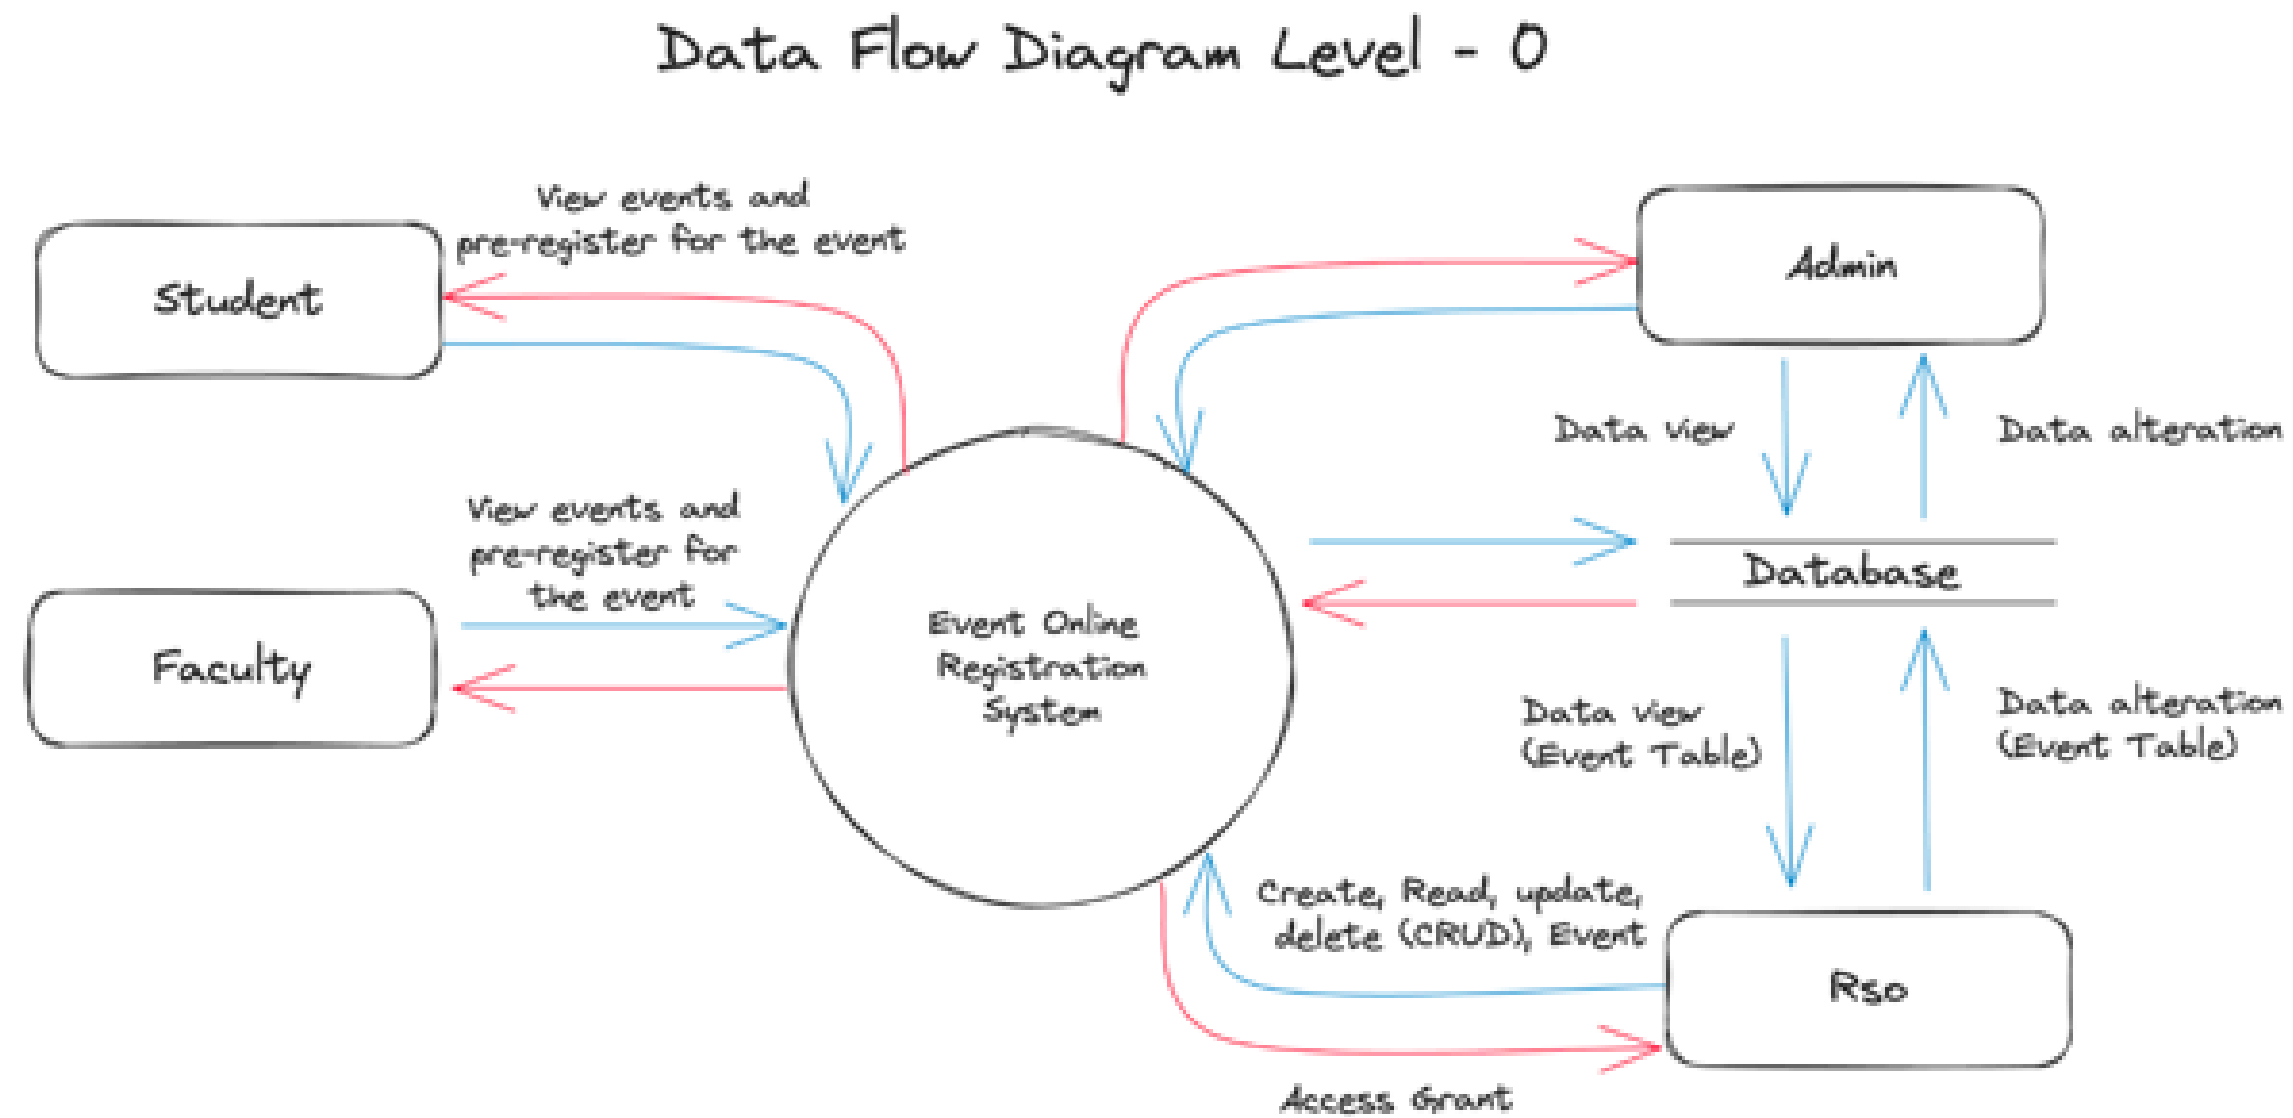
Data Flow Diagram Level - 0

View events and pre-register for the event

Student

Admin

Data view

Data alteration

View events and pre-register for the event

Faculty

Event Online Registration System

Database

Data view (Event Table)

Data alteration (Event Table)

Create, Read, update, delete (CRUD), Event

Rso

Access Grant